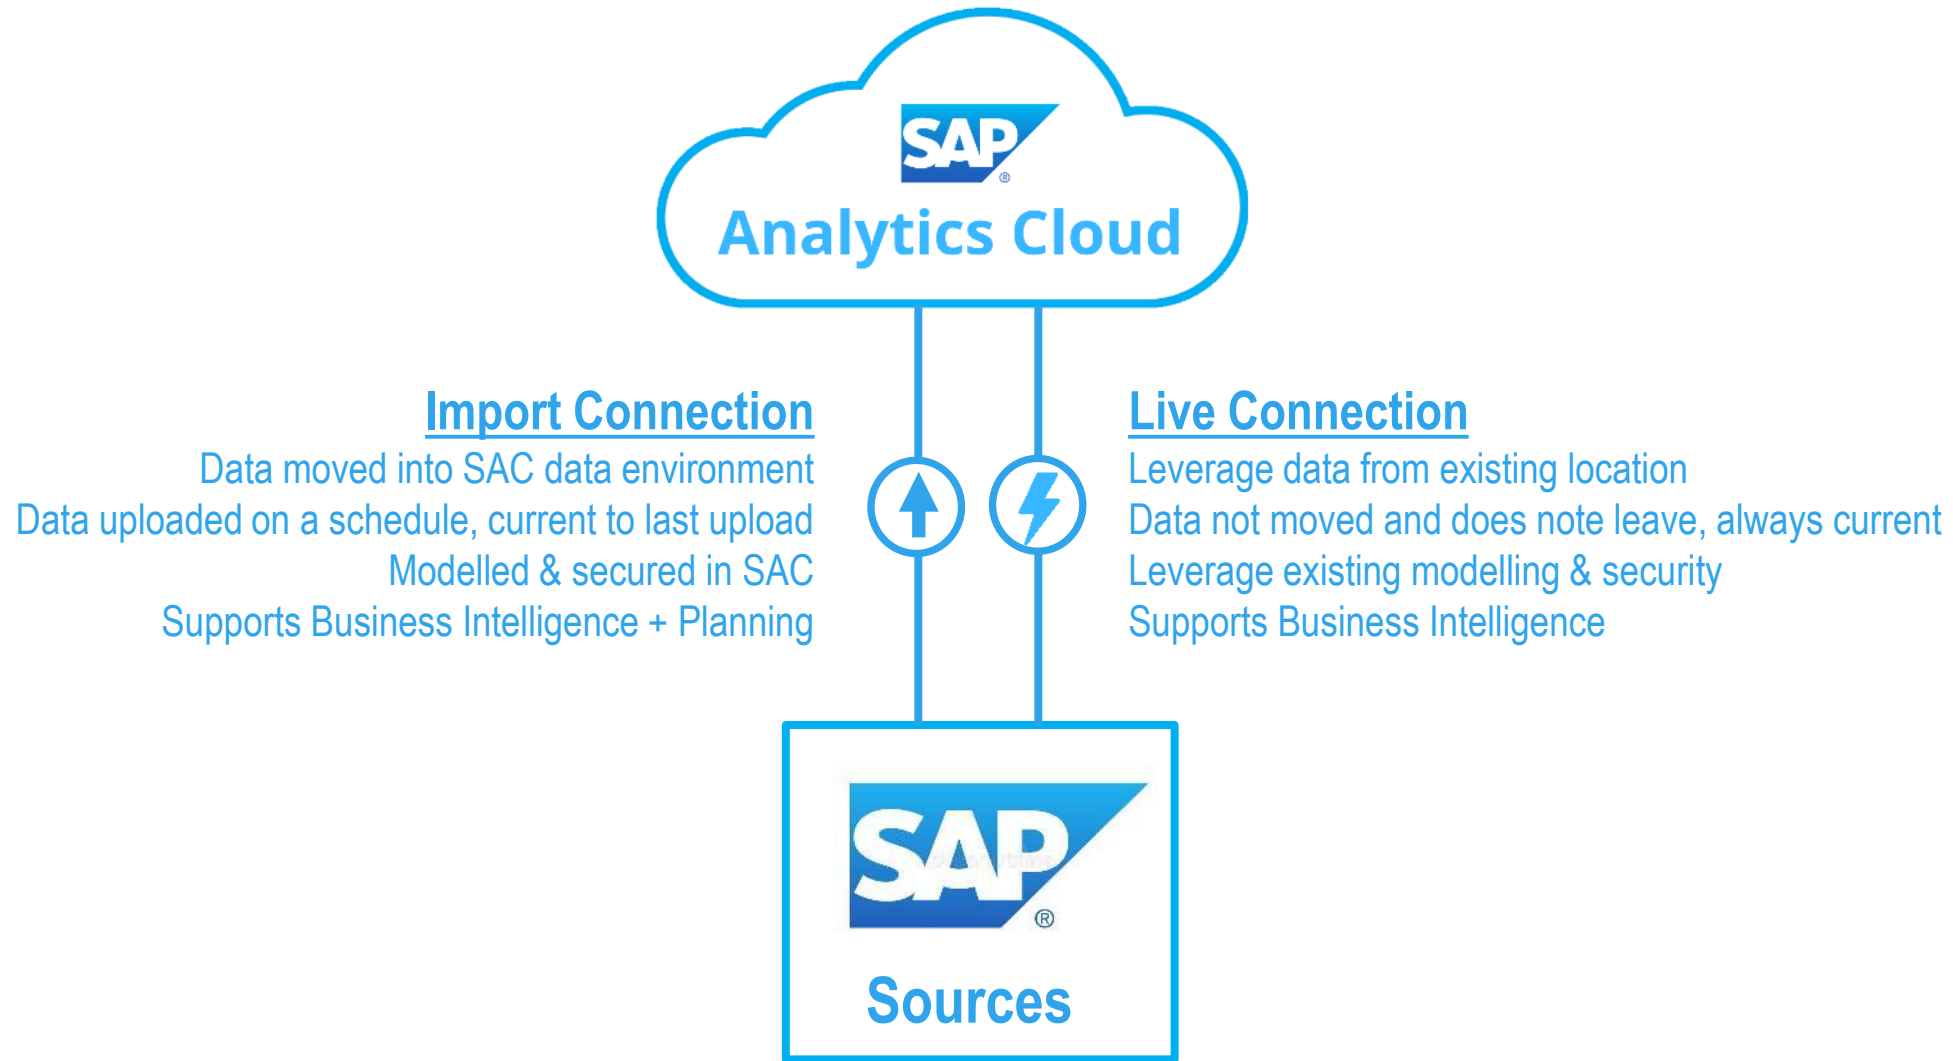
SAP®
Analytics Cloud

Import Connection
Data moved into SAC data environment
Data uploaded on a schedule, current to last upload
Modelled & secured in SAC
Supports Business Intelligence + Planning

Live Connection
Leverage data from existing location
Data not moved and does note leave, always current
Leverage existing modelling & security
Supports Business Intelligence

SAP®
Sources